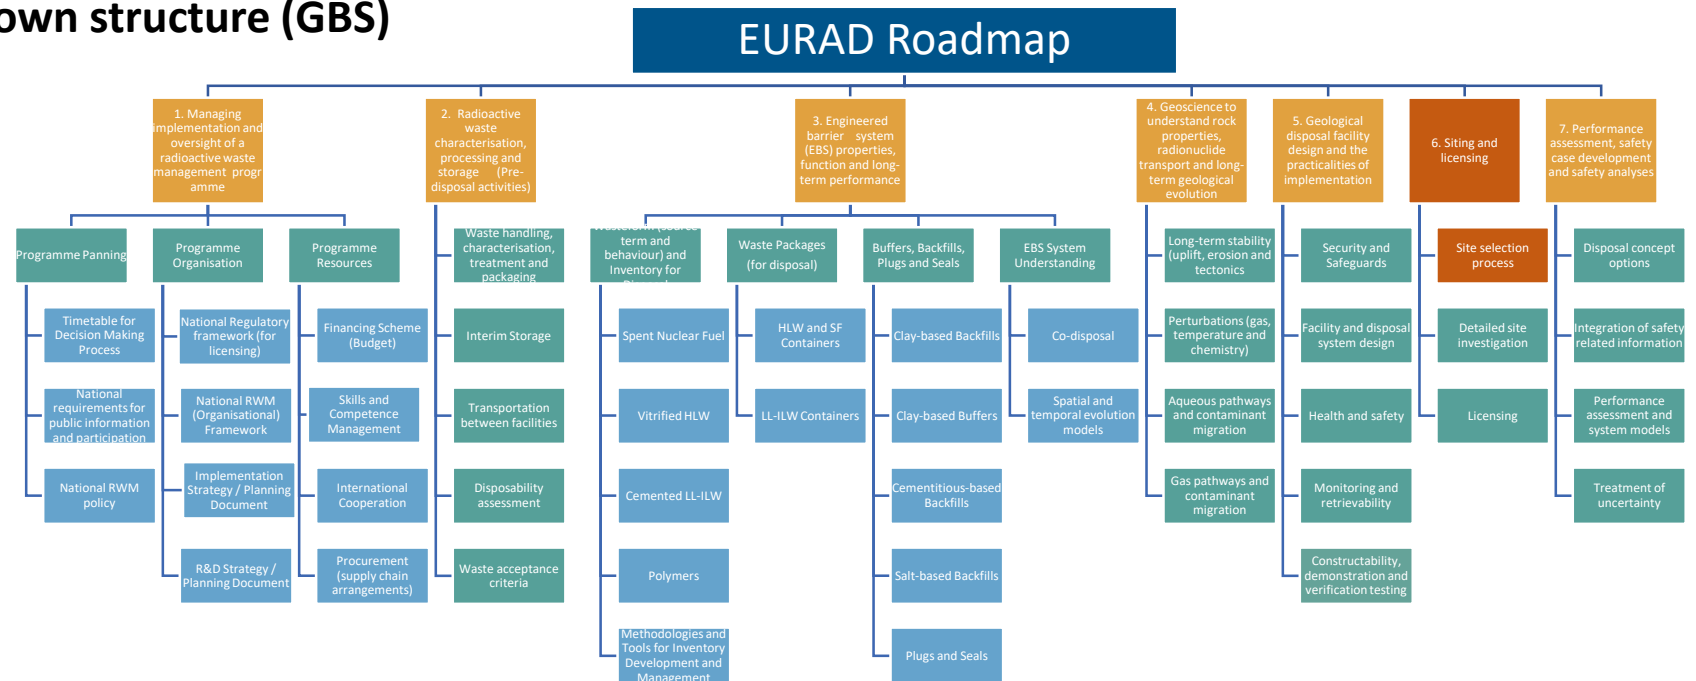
own structure (GBS)

EURAD Roadmap

1. Managing implementation and oversight of a radioactive waste management progr amme

Programme Panning

Timetable for Decision Making Process

National requirements for public information and participation

National RWM policy

Programme Organisation

National Regulatory framework (for licensing)

National RWM (Organisational) Framework

Implementation Strategy / Planning Document

R&D Strategy / Planning Document

Programme Resources

Financing Scheme (Budget)

Skills and Competence Management

International Cooperation

Procurement (supply chain arrangements)

2. Radioactive waste characterisation, processing and storage (Pre-disposal activities)

Waste handling, characterisation, treatment and packaging

Interim Storage

Transportation between facilities

Disposability assessment

Waste acceptance criteria

3. Engineered barrier system (EBS) properties, function and long-term performance

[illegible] term and behaviour) and Inventory for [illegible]

Spent Nuclear Fuel

Vitrified HLW

Cemented LL-ILW

Polymers

Methodologies and Tools for Inventory Development and Management

Waste Packages (for disposal)

HLW and SF Containers

LL-ILW Containers

Buffers, Backfills, Plugs and Seals

Clay-based Backfills

Clay-based Buffers

Cementitious-based Backfills

Salt-based Backfills

Plugs and Seals

EBS System Understanding

Co-disposal

Spatial and temporal evolution models

4. Geoscience to understand rock properties, radionuclide transport and long-term geological evolution

Long-term stability (uplift, erosion and tectonics

Perturbations (gas, temperature and chemistry)

Aqueous pathways and contaminant migration

Gas pathways and contaminant migration

5. Geological disposal facility design and the practicalities of implementation

Security and Safeguards

Facility and disposal system design

Health and safety

Monitoring and retrievability

Constructability, demonstration and verification testing

6. Siting and licensing

Site selection process

Detailed site investigation

Licensing

7. Performance assessment, safety case development and safety analyses

Disposal concept options

Integration of safety related information

Performance assessment and system models

Treatment of uncertainty